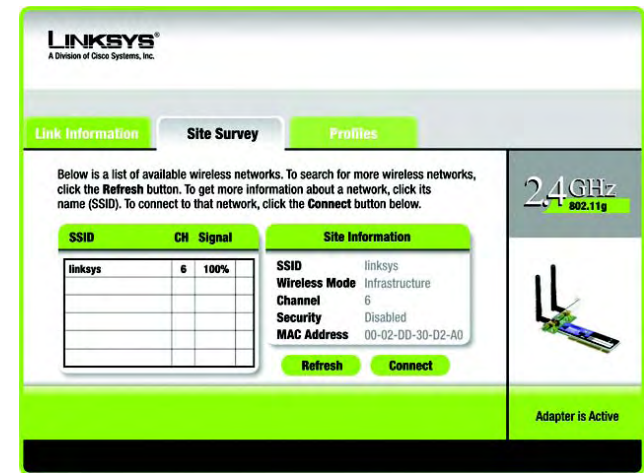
LINKSYS®
A Division of Cisco Systems, Inc.

Link Information | Site Survey | Profiles

Below is a list of available wireless networks. To search for more wireless networks, click the Refresh button. To get more information about a network, click its name (SSID). To connect to that network, click the Connect button below.

2.4GHz 802.11g

| SSID | CH | Signal |
|---|---|---|
| linksys | 6 | 100% |

Site Information

| | |
|---|---|
| SSID | linksys |
| Wireless Mode | Infrastructure |
| Channel | 6 |
| Security | Disabled |
| MAC Address | 00-02-DD-30-D2-A0 |

Refresh | Connect

Adapter is Active